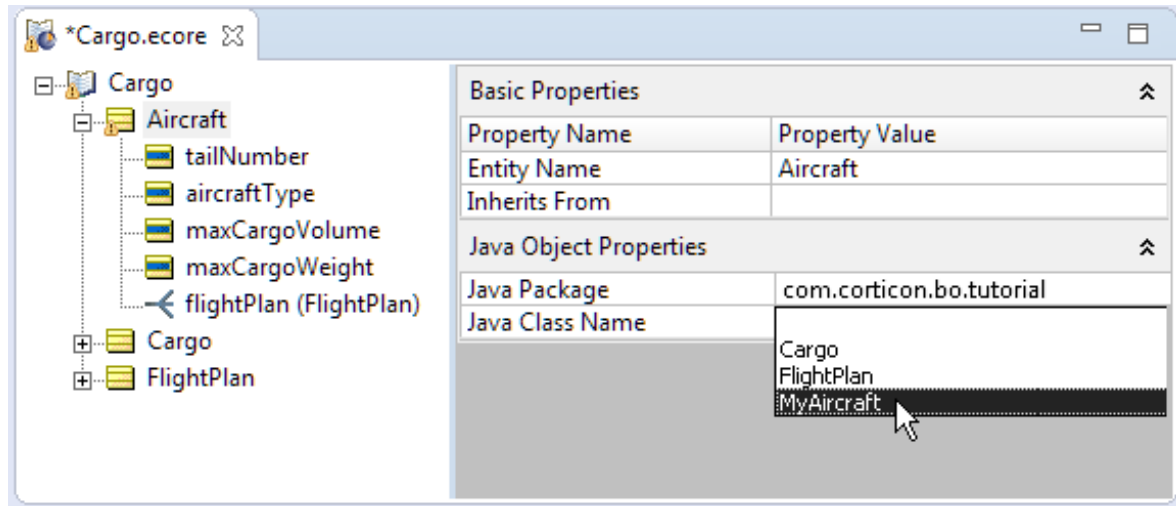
*Cargo.ecore

Cargo
Aircraft
tailNumber
aircraftType
maxCargoVolume
maxCargoWeight
flightPlan (FlightPlan)
Cargo
FlightPlan

Basic Properties

| Property Name | Property Value |
|---|---|
| Entity Name | Aircraft |
| Inherits From | |

Java Object Properties

| | |
|---|---|
| Java Package | com.corticon.bo.tutorial |
| Java Class Name | |

Cargo
FlightPlan
MyAircraft